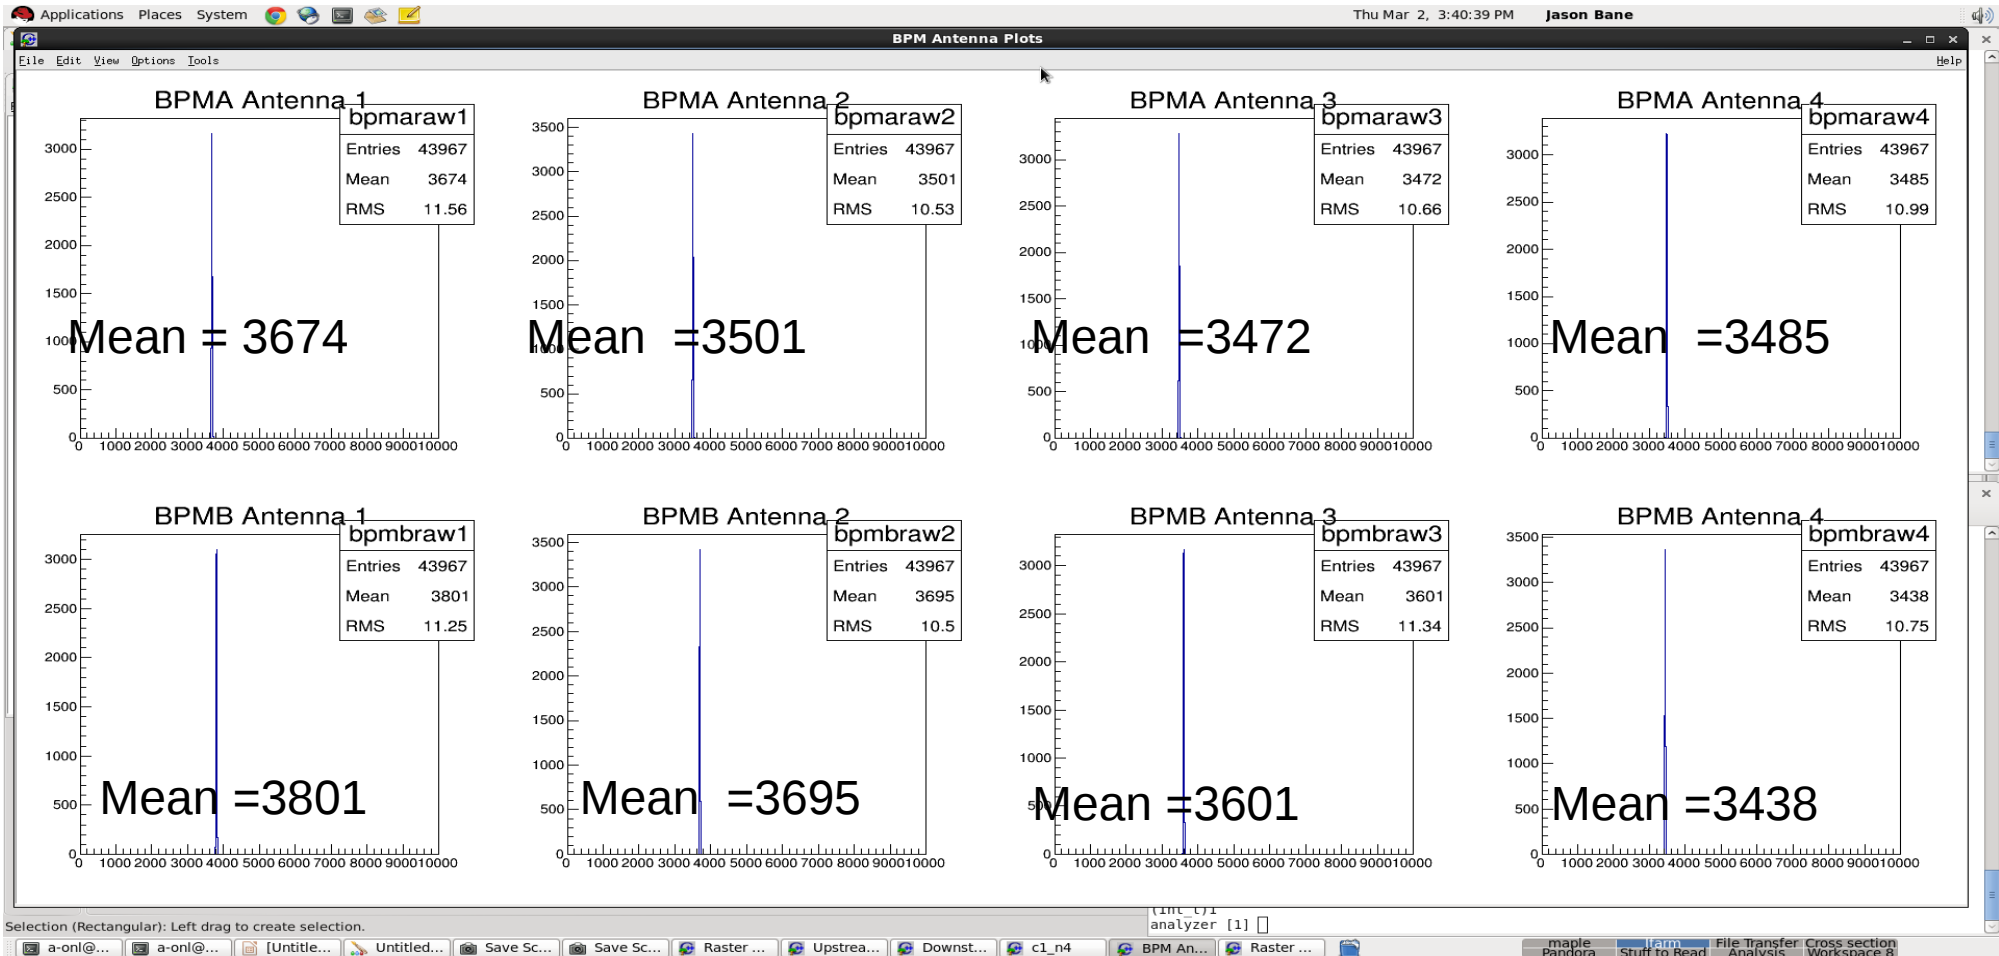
Applications Places System Thu Mar 2, 3:40:39 PM Jason Bane

BPM Antenna Plots

File Edit View Options Tools Help

BPMA Antenna 1

| bpmaraw1 | |
|---|---|
| Entries | 43967 |
| Mean | 3674 |
| RMS | 11.56 |

3000 2500 2000 1500 1000 500 0
0 1000 2000 3000 4000 5000 6000 7000 8000 9000 10000

Mean = 3674

BPMA Antenna 2

| bpmaraw2 | |
|---|---|
| Entries | 43967 |
| Mean | 3501 |
| RMS | 10.53 |

3500 3000 2500 2000 1500 1000 500 0
0 1000 2000 3000 4000 5000 6000 7000 8000 9000 10000

Mean =3501

BPMA Antenna 3

| bpmaraw3 | |
|---|---|
| Entries | 43967 |
| Mean | 3472 |
| RMS | 10.66 |

3000 2500 2000 1500 1000 500 0
0 1000 2000 3000 4000 5000 6000 7000 8000 9000 10000

Mean =3472

BPMA Antenna 4

| bpmaraw4 | |
|---|---|
| Entries | 43967 |
| Mean | 3485 |
| RMS | 10.99 |

3000 2500 2000 1500 1000 500 0
0 1000 2000 3000 4000 5000 6000 7000 8000 9000 10000

Mean =3485

BPMB Antenna 1

| bpmbraw1 | |
|---|---|
| Entries | 43967 |
| Mean | 3801 |
| RMS | 11.25 |

3000 2500 2000 1500 1000 500 0
0 1000 2000 3000 4000 5000 6000 7000 8000 9000 10000

Mean =3801

BPMB Antenna 2

| bpmbraw2 | |
|---|---|
| Entries | 43967 |
| Mean | 3695 |
| RMS | 10.5 |

3500 3000 2500 2000 1500 1000 500 0
0 1000 2000 3000 4000 5000 6000 7000 8000 9000 10000

Mean =3695

BPMB Antenna 3

| bpmbraw3 | |
|---|---|
| Entries | 43967 |
| Mean | 3601 |
| RMS | 11.34 |

3000 2500 2000 1500 1000 500 0
0 1000 2000 3000 4000 5000 6000 7000 8000 9000 10000

Mean =3601

BPMB Antenna 4

| bpmbraw4 | |
|---|---|
| Entries | 43967 |
| Mean | 3438 |
| RMS | 10.75 |

3500 3000 2500 2000 1500 1000 500 0
0 1000 2000 3000 4000 5000 6000 7000 8000 9000 10000

Mean =3438

Selection (Rectangular): Left drag to create selection.
(int_t)1
analyzer [1]

a-onl@... a-onl@... [Untitle... Untitled... Save Sc... Save Sc... Raster ... Upstrea... Downst... c1_n4 BPM An... Raster ... maple Pandora farm Stuff to Read File Transfer Analysis Cross section Workspace 8